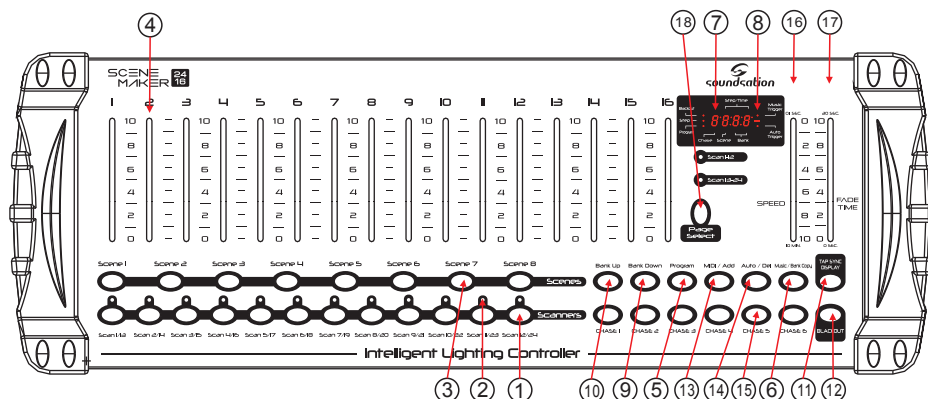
④ ⑱ ⑦ ⑧ ⑯ ⑰

SCENE MAKER 24 16

soundsation

1 2 3 4 5 6 7 8 9 10 11 12 13 14 15 16

10 8 6 4 2 0

Blackout
Step-Time
Manual
Program
Music Trigger
Auto Trigger
Chase
Scene
Bank

8.8.8.8

Scan 1-12
Scan 13-24

Page Select

0 SEC. 10 10 MIN.
20 SEC. 0 0 SEC.

SPEED
FADE TIME

Scene 1 Scene 2 Scene 3 Scene 4 Scene 5 Scene 6 Scene 7 Scene 8

Scenes
Scanners

Scan 1/13 Scan 2/14 Scan 3/15 Scan 4/16 Scan 5/17 Scan 6/18 Scan 7/19 Scan 8/20 Scan 9/21 Scan 10/22 Scan 11/23 Scan 12/24

Bank Up
Bank Down
Program
Midi / Add
Auto / Del
Music / Bank Copy
TAP SYNC DISPLAY

CHASE 1 CHASE 2 CHASE 3 CHASE 4 CHASE 5 CHASE 6

BLACK OUT

Intelligent Lighting Controller

③ ② ①

⑩ ⑨ ⑤ ⑬ ⑭ ⑮ ⑥ ⑪ ⑫